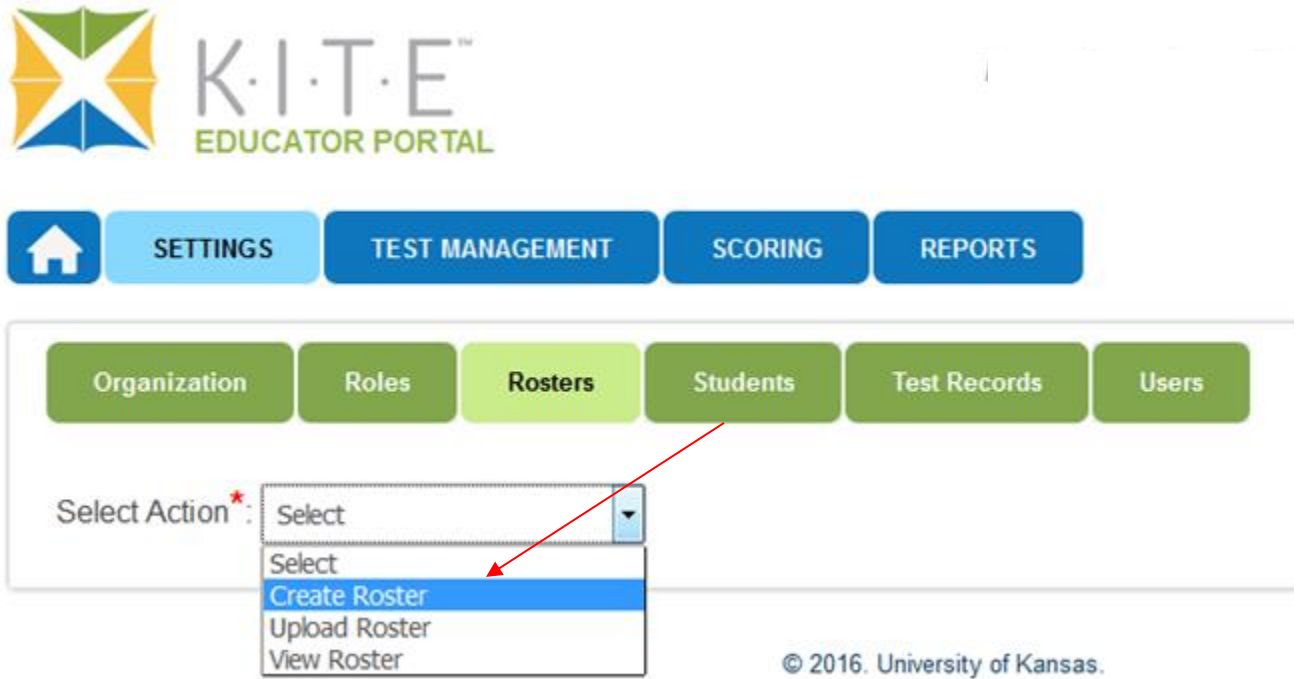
K·I·T·E™
EDUCATOR PORTAL

SETTINGS TEST MANAGEMENT SCORING REPORTS

Organization Roles Rosters Students Test Records Users

Select Action*: Select

Select
Create Roster
Upload Roster
View Roster

© 2016. University of Kansas.